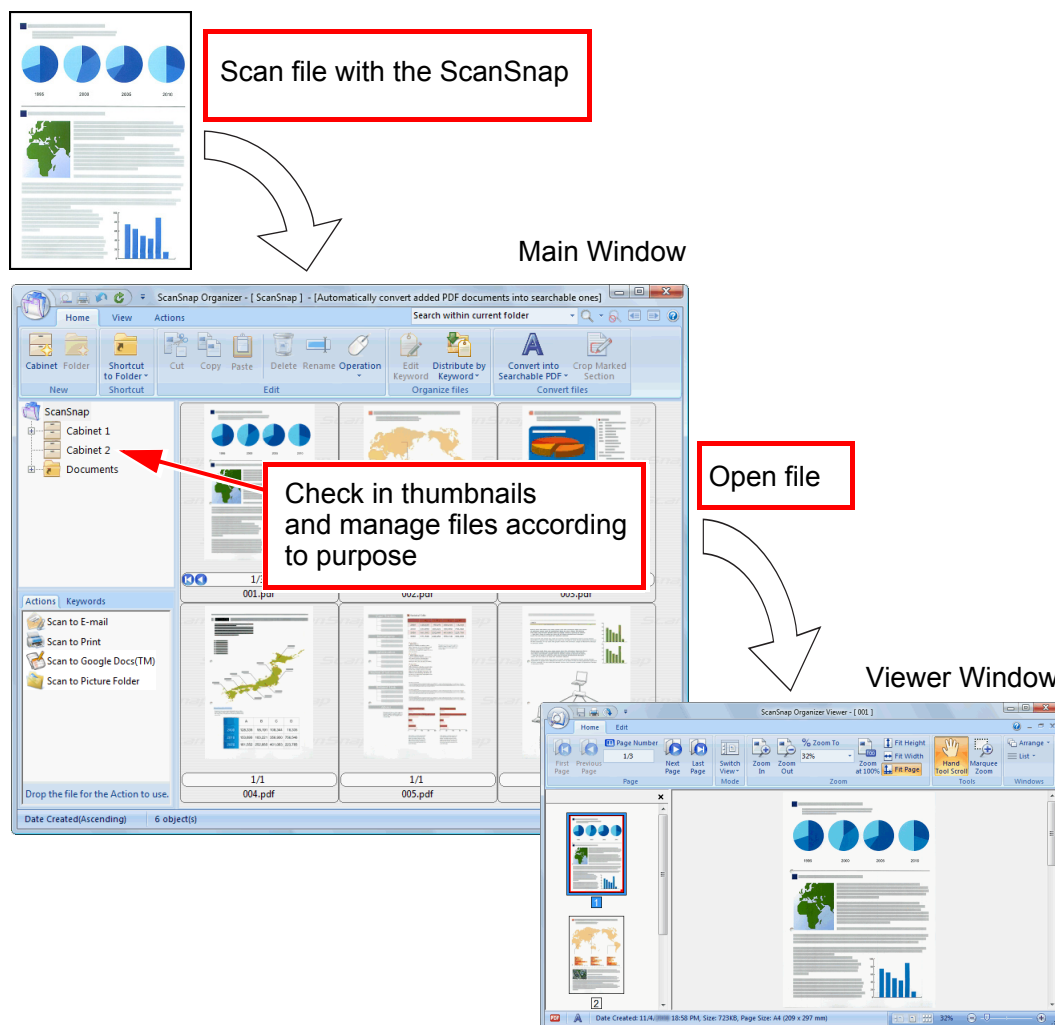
1990 2000 2006 2010

Scan file with the ScanSnap

Main Window

ScanSnap Organizer - [ ScanSnap ] - [Automatically convert added PDF documents into searchable ones]

Home View Actions

Search within current folder

Cabinet Folder
New

Shortcut to Folder
Shortcut

Cut Copy Paste Delete Rename Operation
Edit

Edit Keyword Distribute by Keyword
Organize files

Convert into Searchable PDF Crop Marked Section
Convert files

ScanSnap
Cabinet 1
Cabinet 2
Documents

Check in thumbnails and manage files according to purpose

1/1
001.pdf
002.pdf
003.pdf

Actions Keywords
Scan to E-mail
Scan to Print
Scan to Google Docs(TM)
Scan to Picture Folder

Drop the file for the Action to use.

1/1
004.pdf
1/1
005.pdf

Date Created(Ascending) 6 object(s)

Open file

Viewer Window

ScanSnap Organizer Viewer - [ 001 ]

Home Edit

First Page Previous Page Page Number 1/3 Next Page Last Page
Page

Switch View
Mode

Zoom In Zoom Out Zoom To 32% Zoom at 100% Fit Height Fit Width Fit Page
Zoom

Hand Tool Scroll Marquee Zoom
Tools

Arrange List
Windows

1990 2000 2006 2010

1
2

Date Created: 11/4/ 18:58 PM, Size: 723KB, Page Size: A4 (209 x 297 mm) 32%